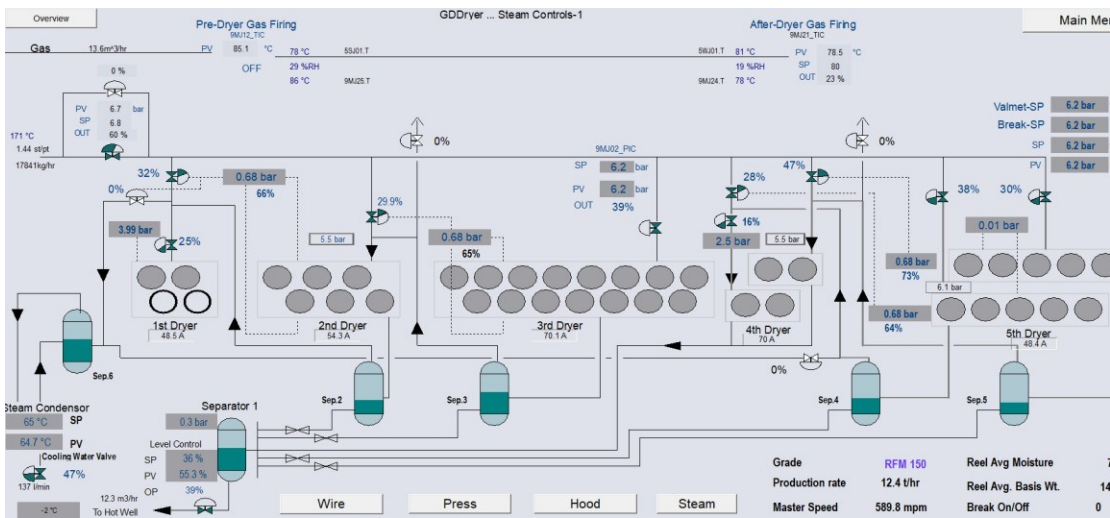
Overview

GDDryer ... Steam Controls-1

Main Men

Pre-Dryer Gas Firing
9MJ12_TIC

After-Dryer Gas Firing
9MJ21_TIC

Gas 13.6m^3/hr PV 85.1 °C

78 °C 55J01.T
29 %RH
86 °C 9MJ25.T

OFF

9MJ01.T 81 °C
19 %RH
9MJ24.T 78 °C

PV 78.5 °C
SP 80
OUT 23 %

0 %

PV 6.7 bar
SP 6.8
OUT 60 %

171 °C
1.44 st/pt
17841kg/hr

0%

0%

Valmet-SP 6.2 bar
Break-SP 6.2 bar
SP 6.2 bar
PV 6.2 bar

9MJ02_PIC
SP 6.2 bar
PV 6.2 bar
OUT 39%

32%
0%
0.68 bar
66%

29.9%

28%
47%

38% 30%

3.99 bar
25%

5.5 bar

0.68 bar
65%

16%
2.5 bar
5.5 bar

0.01 bar

0.68 bar
73%

6.1 bar

0.68 bar
64%

1st Dryer
48.5 A

2nd Dryer
54.3 A

3rd Dryer
70.1 A

4th Dryer
70 A

5th Dryer
48.4 A

Sep.6

Sep.2

Sep.3

0%

Sep.4

Sep.5

Steam Condensor
65 °C SP
64.7 °C PV
Cooling Water Valve
47%
137 l/min

Separator 1
0.3 bar
Level Control
SP 36 %
PV 55.3 %
OP 39%

12.3 m3/hr
To Hot Well
-2 °C

Wire

Press

Hood

Steam

Grade RFM 150
Production rate 12.4 t/hr
Master Speed 589.8 mpm

Reel Avg Moisture 7
Reel Avg. Basis Wt. 14
Break On/Off 0